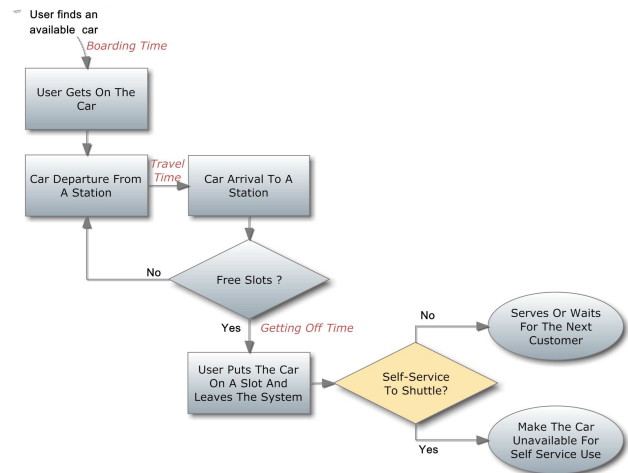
User finds an available car

Boarding Time

User Gets On The Car

Car Departure From A Station

Travel Time

Car Arrival To A Station

Free Slots ?

No

Yes

Getting Off Time

User Puts The Car On A Slot And Leaves The System

Self-Service To Shuttle?

No

Serves Or Waits For The Next Customer

Yes

Make The Car Unavailable For Self Service Use